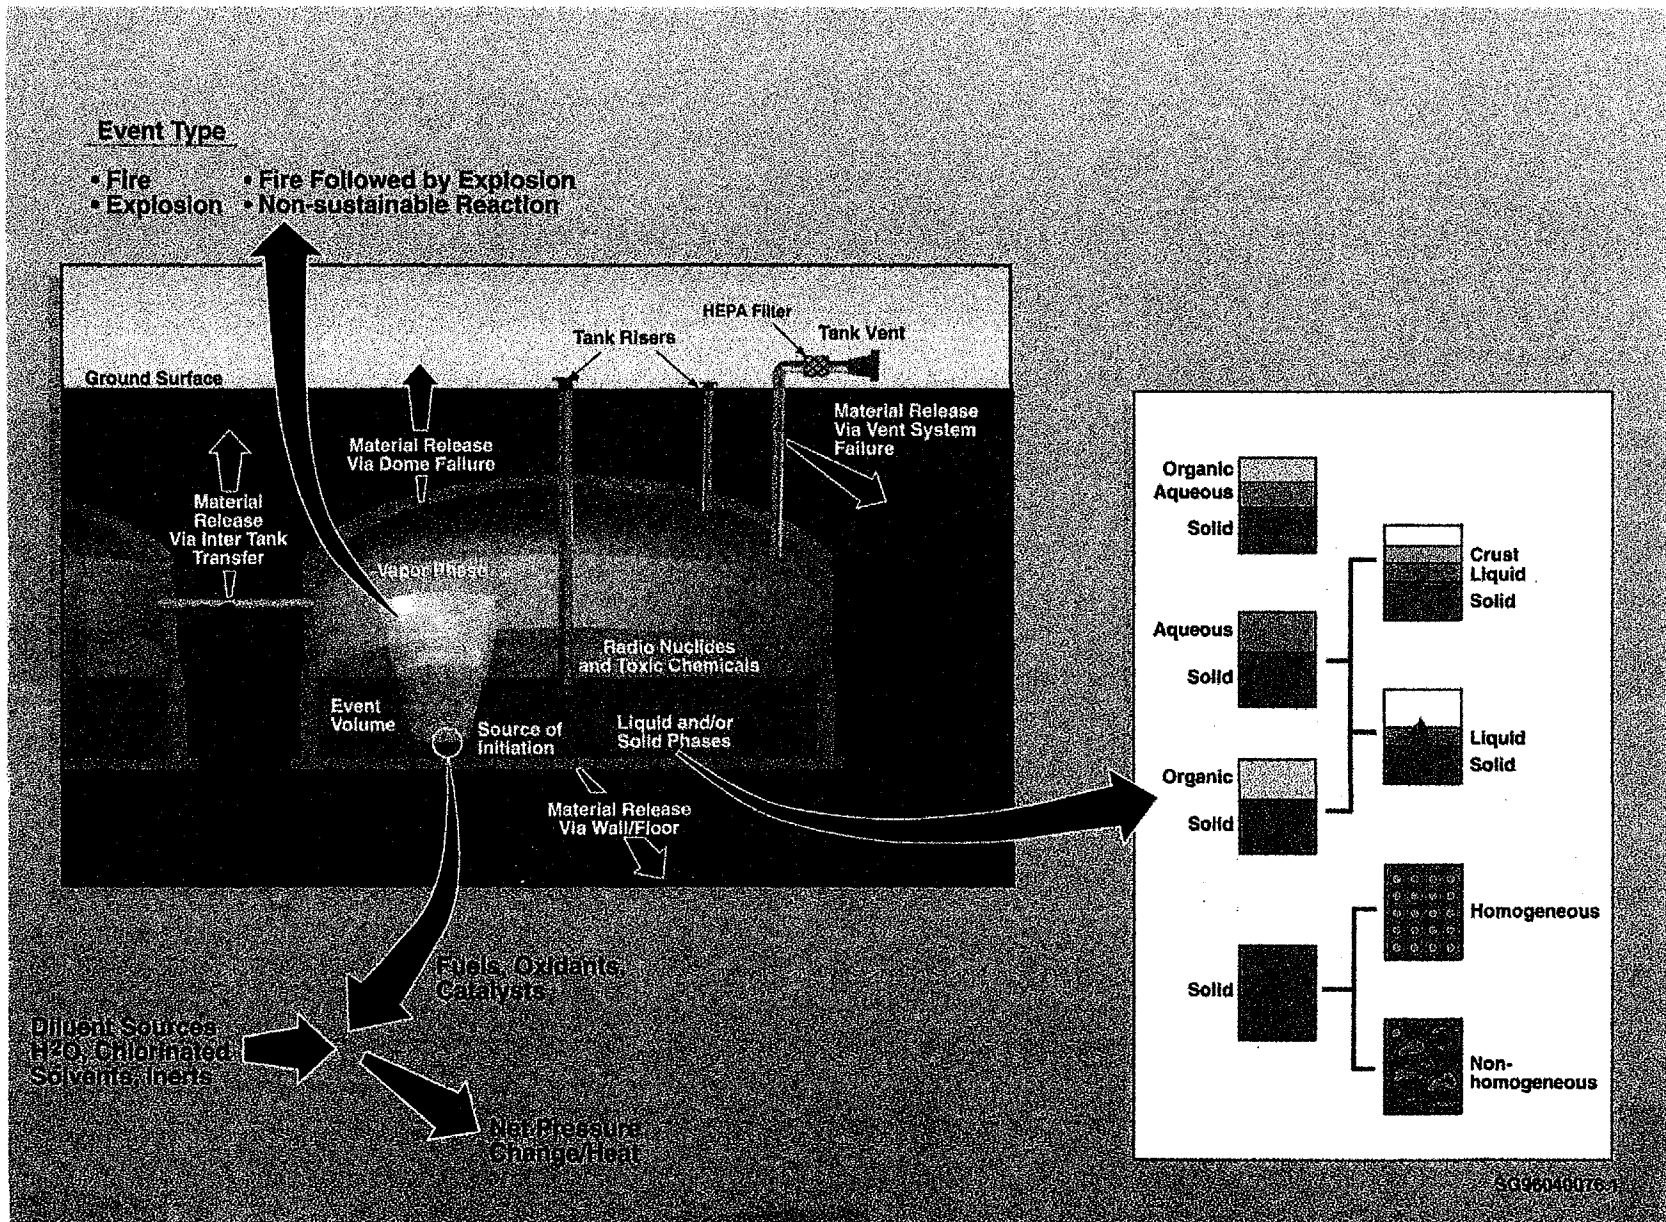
Event Type

• Fire
• Explosion
• Fire Followed by Explosion
• Non-sustainable Reaction

HEPA Filter
Tank Risers
Tank Vent
Ground Surface
Material Release Via Dome Failure
Material Release Via Vent System Failure
Material Release Via Inter Tank Transfer
Vapor Phase
Radio Nuclides and Toxic Chemicals
Event Volume
Source of Initiation
Liquid and/or Solid Phases
Material Release Via Wall/Floor

Fuels, Oxidants, Catalysts
Diluent Sources H2O, Chlorinated Solvents, Inerts
Net Pressure Change/Heat

Organic
Aqueous
Solid
Crust
Liquid
Solid
Aqueous
Solid
Liquid
Solid
Organic
Solid
Homogeneous
Solid
Non-homogeneous

SG96040076.1